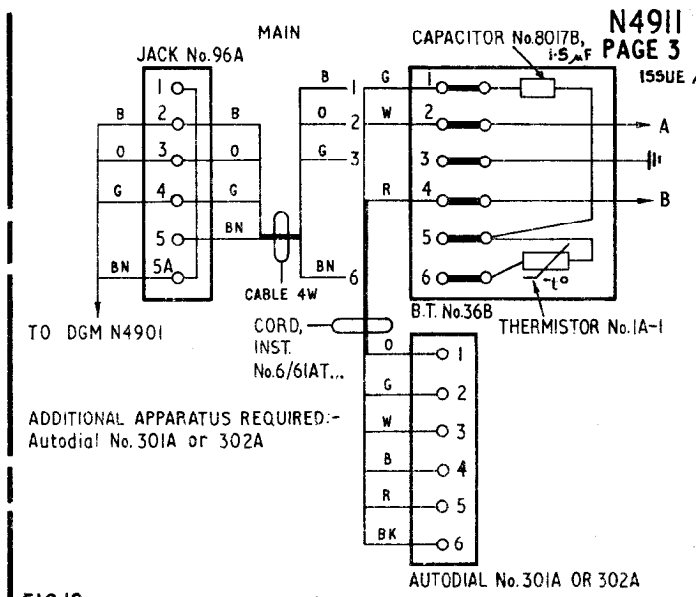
N4911
PAGE 3
ISSUE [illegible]

MAIN

JACK No. 96A

CAPACITOR No.8017B, 1·5μF

1
2
3
4
5
5A

B
O
G
BN

B
O
G
BN

CABLE 4W

B 1
O 2
G 3
BN 6

G
W
R

1
2
3
4
5
6

A
B

$-t°$

B.T. No.36B

THERMISTOR No.1A-1

TO DGM N4901

CORD, INST. No.6/61AT...

O
G
W
B
R
BK

1
2
3
4
5
6

ADDITIONAL APPARATUS REQUIRED:-
Autodial No. 301A or 302A

AUTODIAL No. 301A OR 302A

FIG.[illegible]